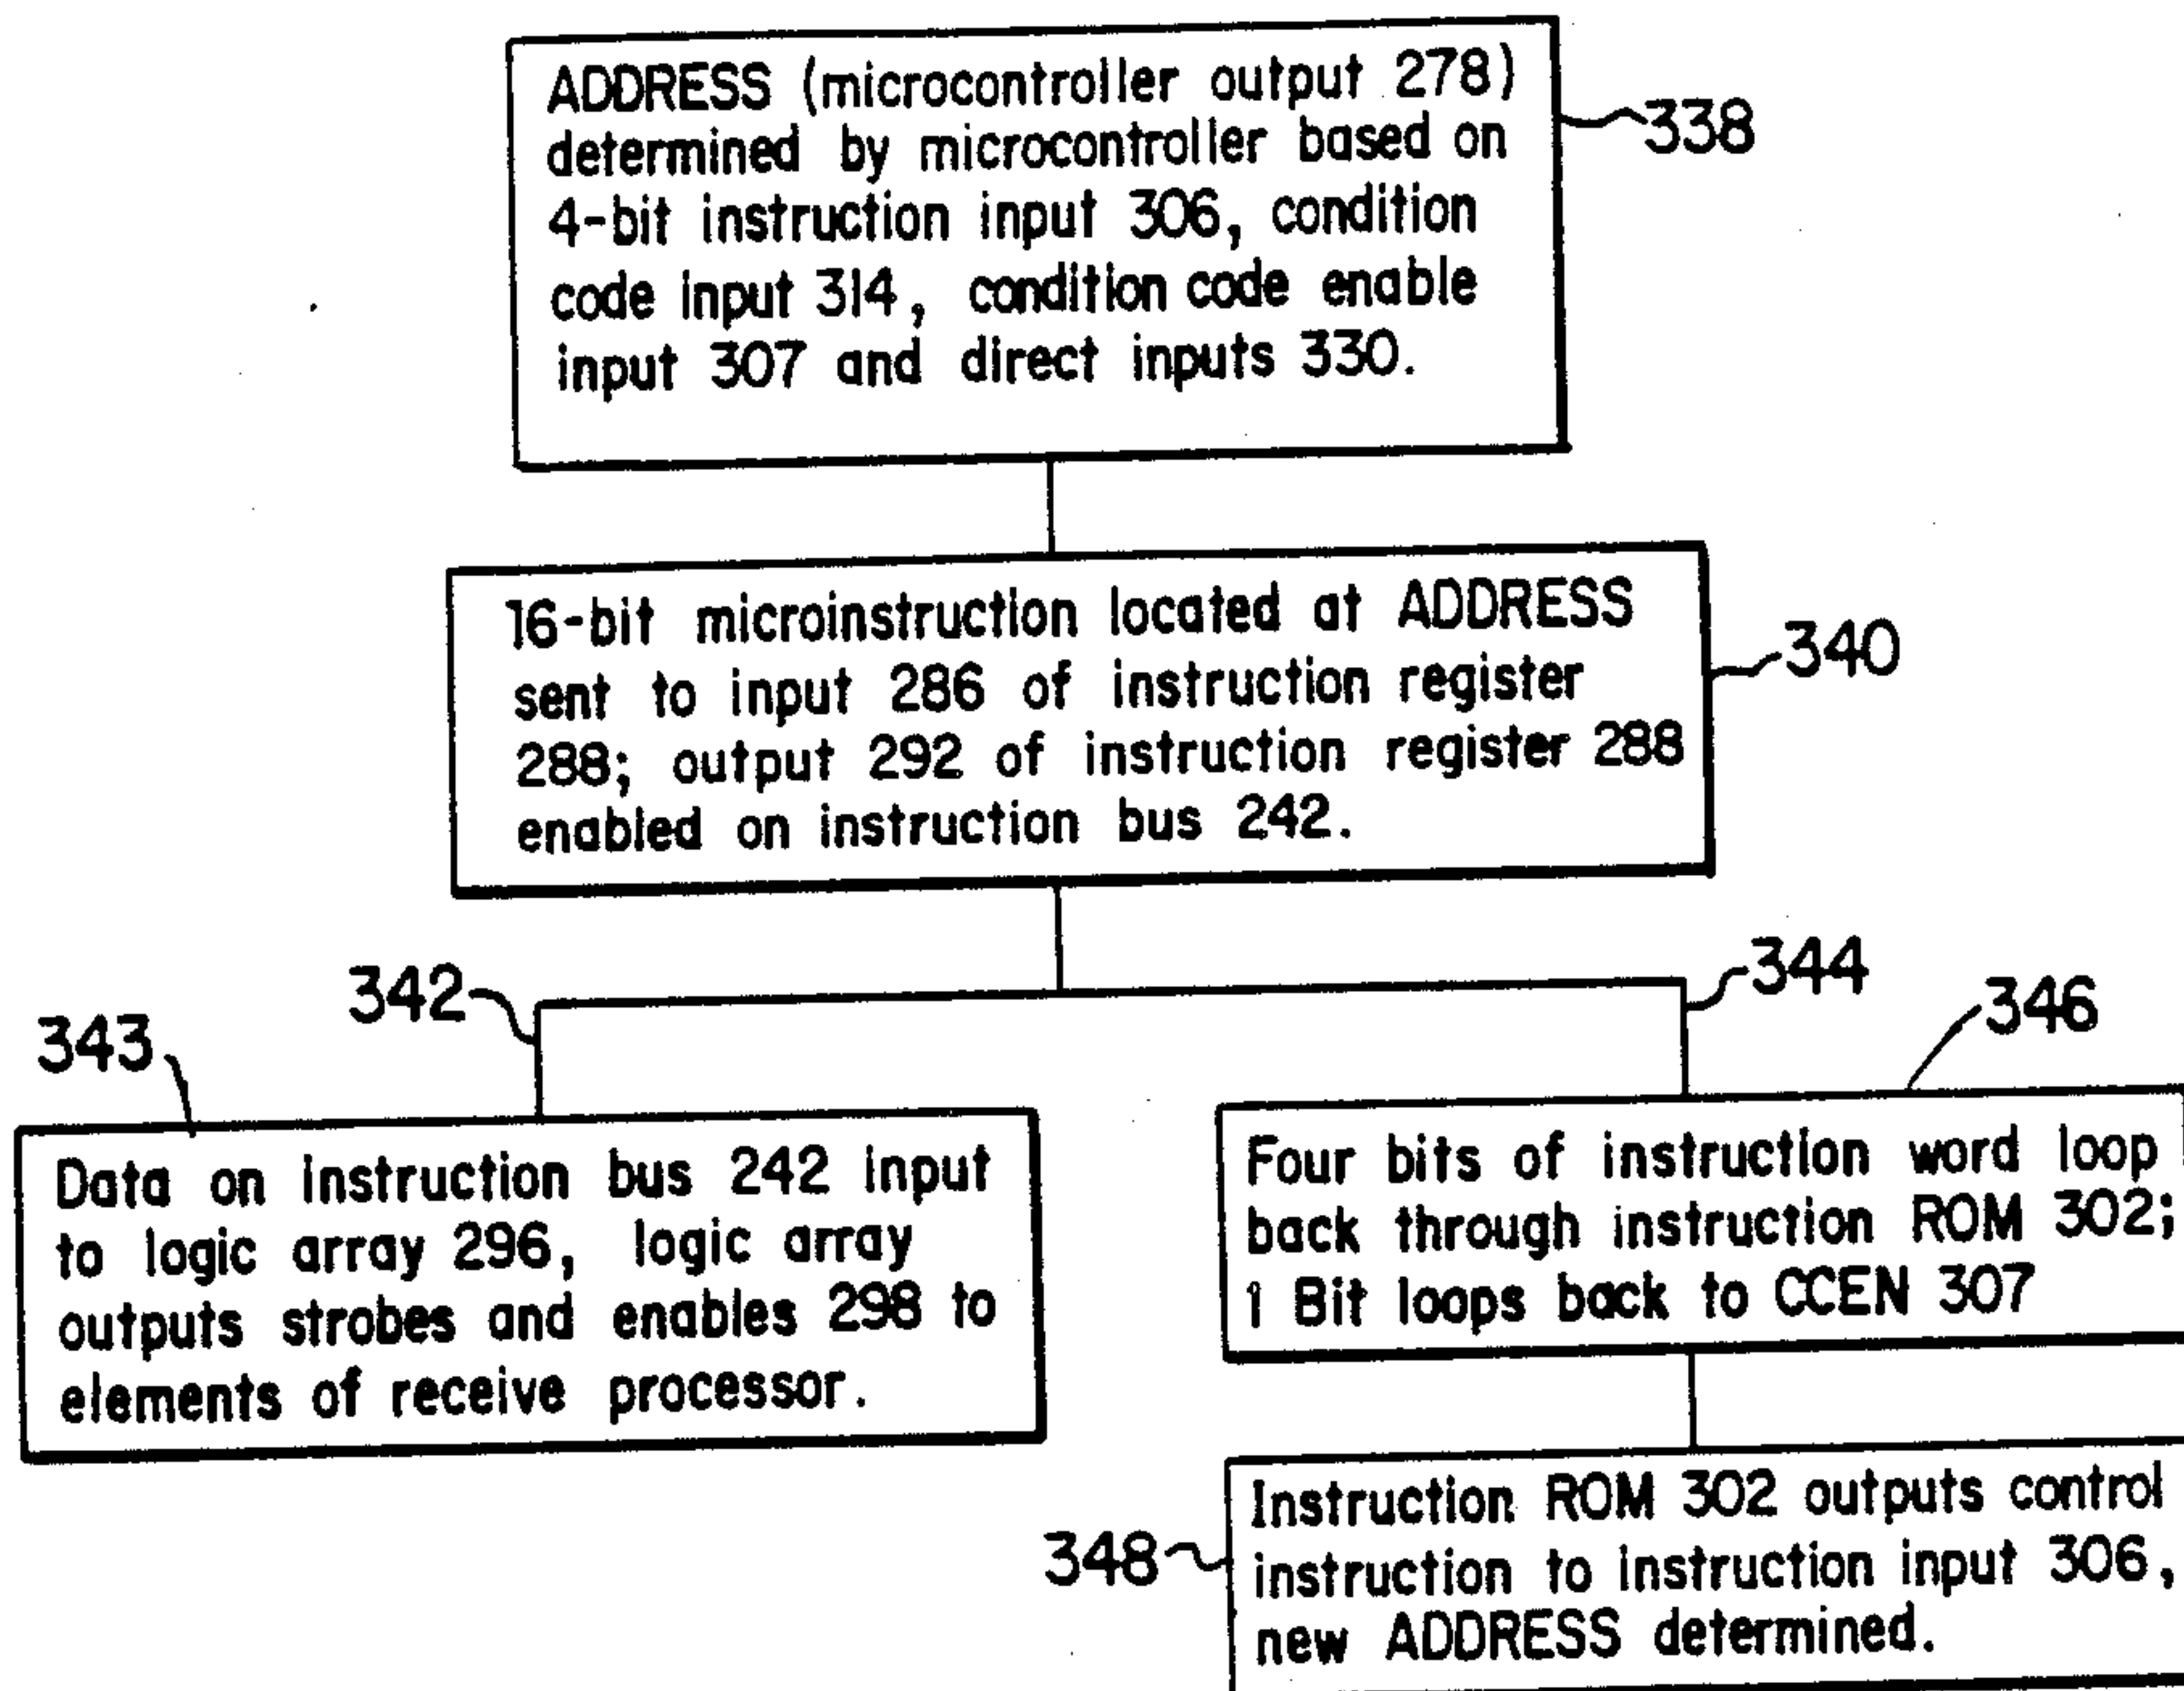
ADDRESS (microcontroller output 278) determined by microcontroller based on 4-bit instruction input 306, condition code input 314, condition code enable input 307 and direct inputs 330.

338

16-bit microinstruction located at ADDRESS sent to input 286 of instruction register 288; output 292 of instruction register 288 enabled on instruction bus 242.

340

342

344

346

343

Data on instruction bus 242 input to logic array 296, logic array outputs strobes and enables 298 to elements of receive processor.

Four bits of instruction word loop back through instruction ROM 302; 1 Bit loops back to CCEN 307

348

Instruction ROM 302 outputs control instruction to instruction input 306, new ADDRESS determined.